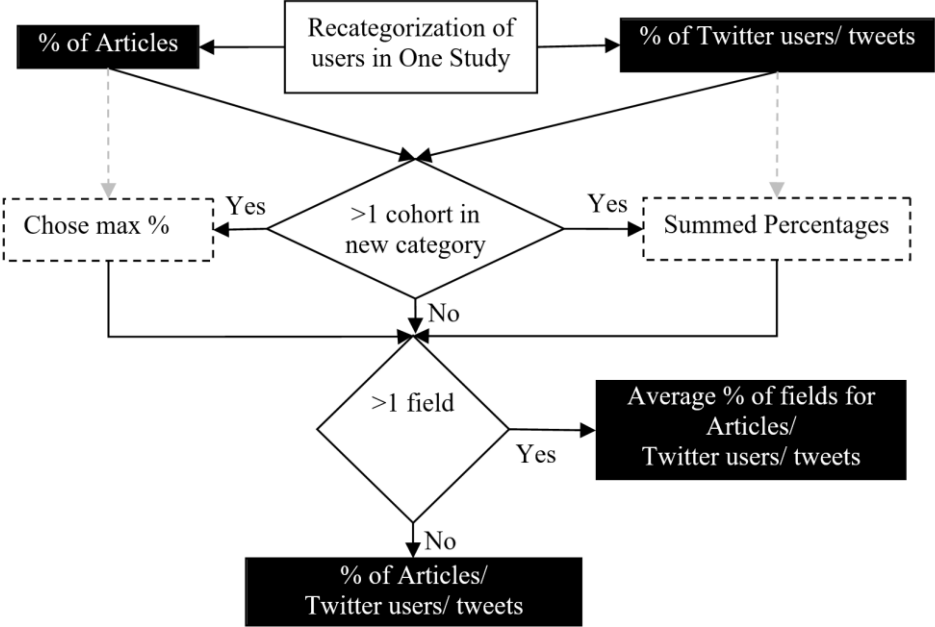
Recategorization of users in One Study

% of Articles

% of Twitter users/ tweets

Yes

>1 cohort in new category

Yes

Chose max %

Summed Percentages

No

>1 field

Yes

Average % of fields for Articles/ Twitter users/ tweets

No

% of Articles/ Twitter users/ tweets